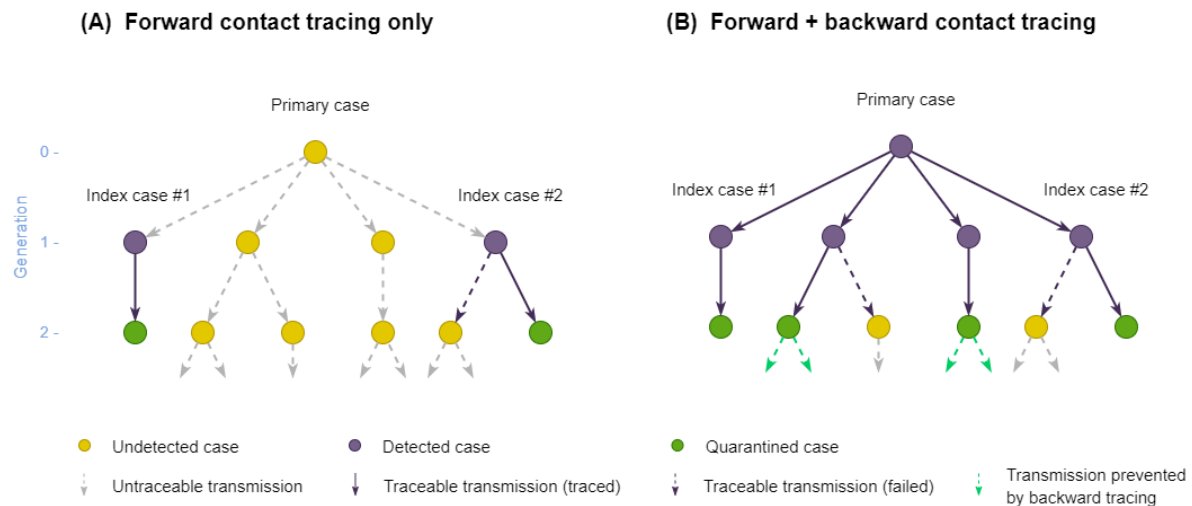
(A) Forward contact tracing only

Primary case

Generation

0 -

1 -

2 -

Index case #1

Index case #2

(B) Forward + backward contact tracing

Primary case

Index case #1

Index case #2

Undetected case

Detected case

Quarantined case

Untraceable transmission

Traceable transmission (traced)

Traceable transmission (failed)

Transmission prevented by backward tracing